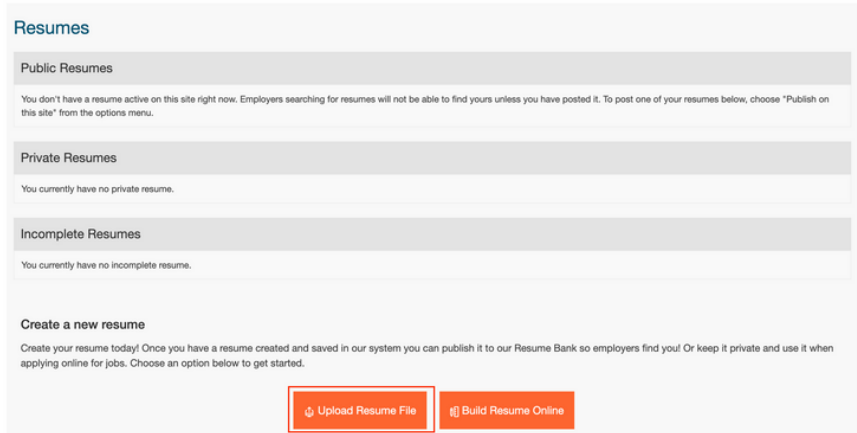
Resumes

Public Resumes

You don't have a resume active on this site right now. Employers searching for resumes will not be able to find yours unless you have posted it. To post one of your resumes below, choose "Publish on this site" from the options menu.

Private Resumes

You currently have no private resume.

Incomplete Resumes

You currently have no incomplete resume.

Create a new resume

Create your resume today! Once you have a resume created and saved in our system you can publish it to our Resume Bank so employers find you! Or keep it private and use it when applying online for jobs. Choose an option below to get started.

Upload Resume File

Build Resume Online